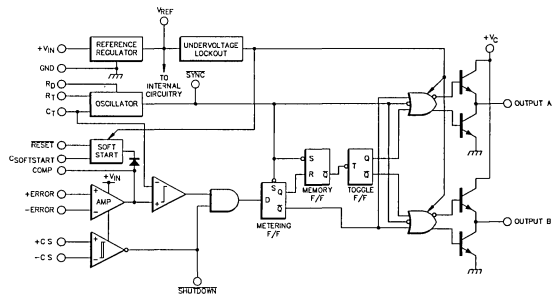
$V_{REF}$

$+V_{IN}$

REFERENCE REGULATOR

UNDERVOLTAGE LOCKOUT

$+V_C$

GND

TO INTERNAL CIRCUITRY

$\overline{SYNC}$

$R_D$

$R_T$

$C_T$

OSCILLATOR

OUTPUT A

$\overline{RESET}$

SOFT START

$C_{SOFTSTART}$

COMP

S

R

T

Q

$\overline{Q}$

$+V_{IN}$

+ERROR

AMP

-ERROR

S Q

D $\overline{Q}$

MEMORY F/F

TOGGLE F/F

METERING F/F

OUTPUT B

+C S

-C S

$\overline{SHUTDOWN}$